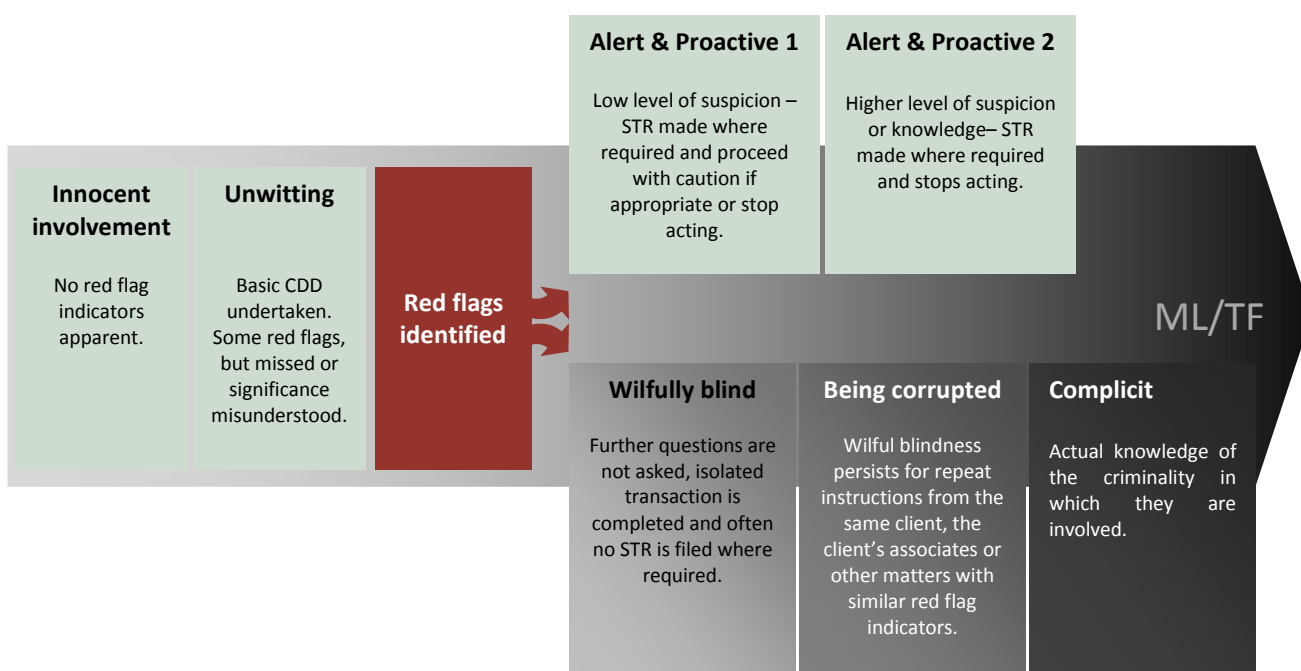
Innocent involvement

No red flag indicators apparent.

Unwitting

Basic CDD undertaken. Some red flags, but missed or significance misunderstood.

Red flags identified

Alert & Proactive 1

Low level of suspicion – STR made where required and proceed with caution if appropriate or stop acting.

Alert & Proactive 2

Higher level of suspicion or knowledge– STR made where required and stops acting.

ML/TF

Wilfully blind

Further questions are not asked, isolated transaction is completed and often no STR is filed where required.

Being corrupted

Wilful blindness persists for repeat instructions from the same client, the client's associates or other matters with similar red flag indicators.

Complicit

Actual knowledge of the criminality in which they are involved.